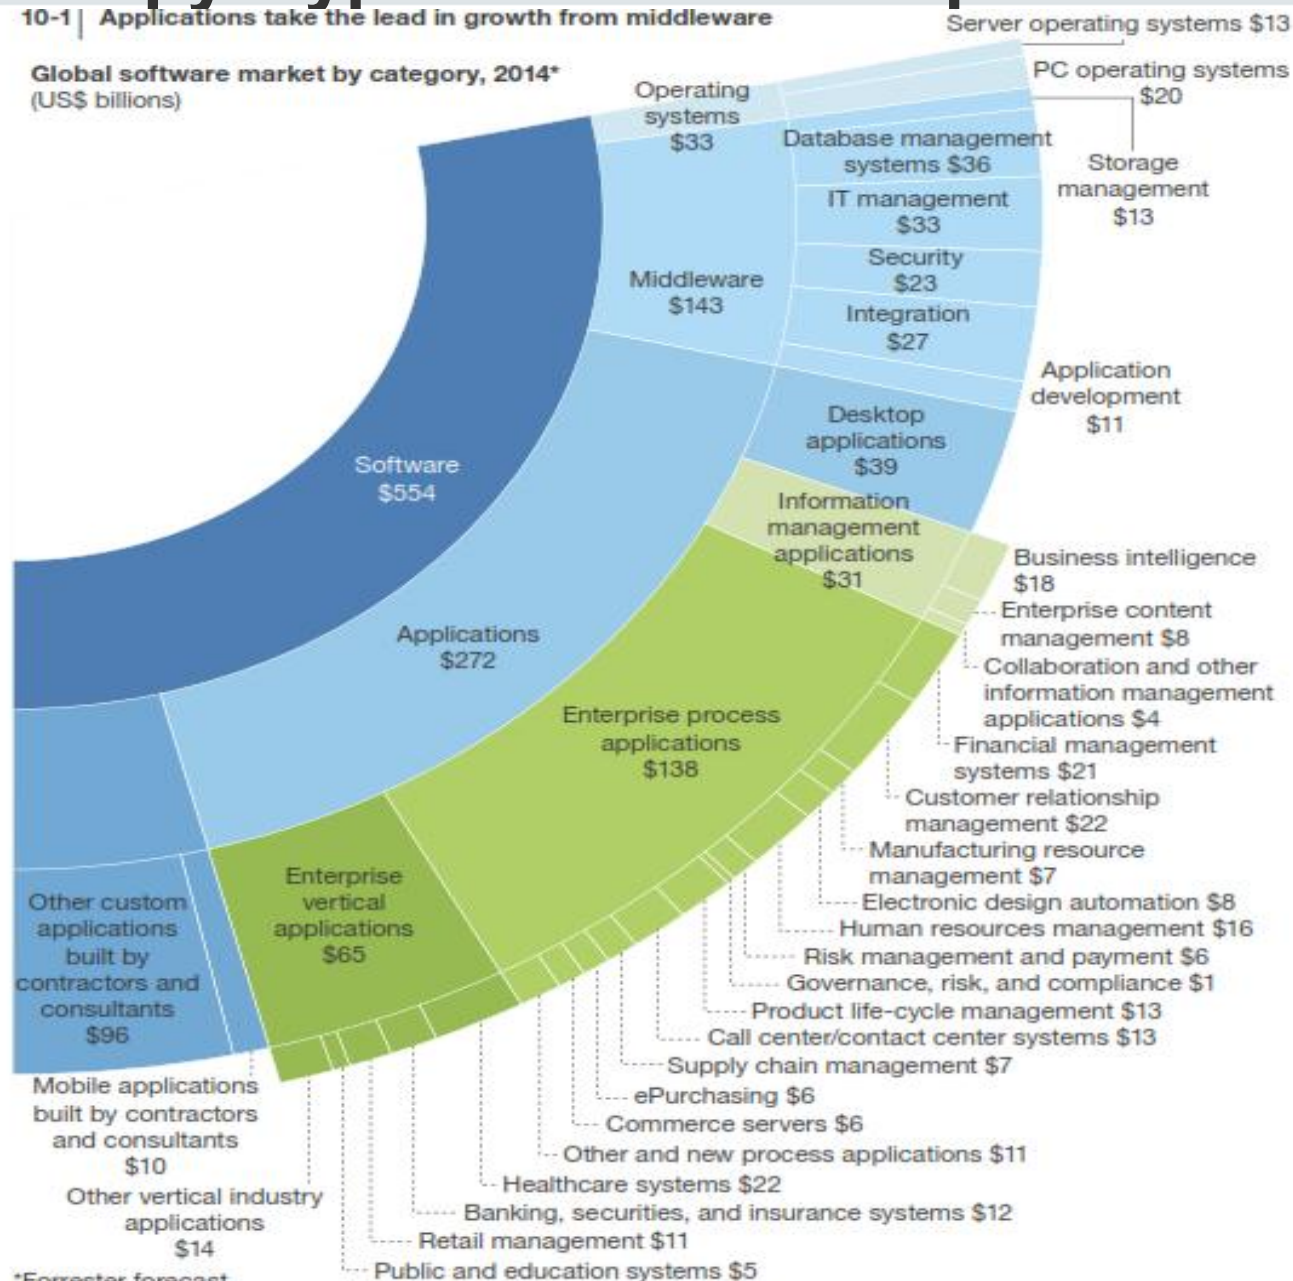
10-1 | Applications take the lead in growth from middleware

Global software market by category, 2014*
(US$ billions)

Software
$554

Operating systems
$33

Server operating systems $13

PC operating systems
$20

Storage management
$13

Middleware
$143

Database management systems $36

IT management
$33

Security
$23

Integration
$27

Application development
$11

Desktop applications
$39

Applications
$272

Information management applications
$31

Business intelligence
$18

Enterprise content management $8

Collaboration and other information management applications $4

Enterprise process applications
$138

Financial management systems $21

Customer relationship management $22

Manufacturing resource management $7

Electronic design automation $8

Human resources management $16

Risk management and payment $6

Governance, risk, and compliance $1

Product life-cycle management $13

Call center/contact center systems $13

Supply chain management $7

ePurchasing $6

Commerce servers $6

Other and new process applications $11

Enterprise vertical applications
$65

Healthcare systems $22

Banking, securities, and insurance systems $12

Retail management $11

Public and education systems $5

Other custom applications built by contractors and consultants
$96

Mobile applications built by contractors and consultants
$10

Other vertical industry applications
$14

*Forrester forecast